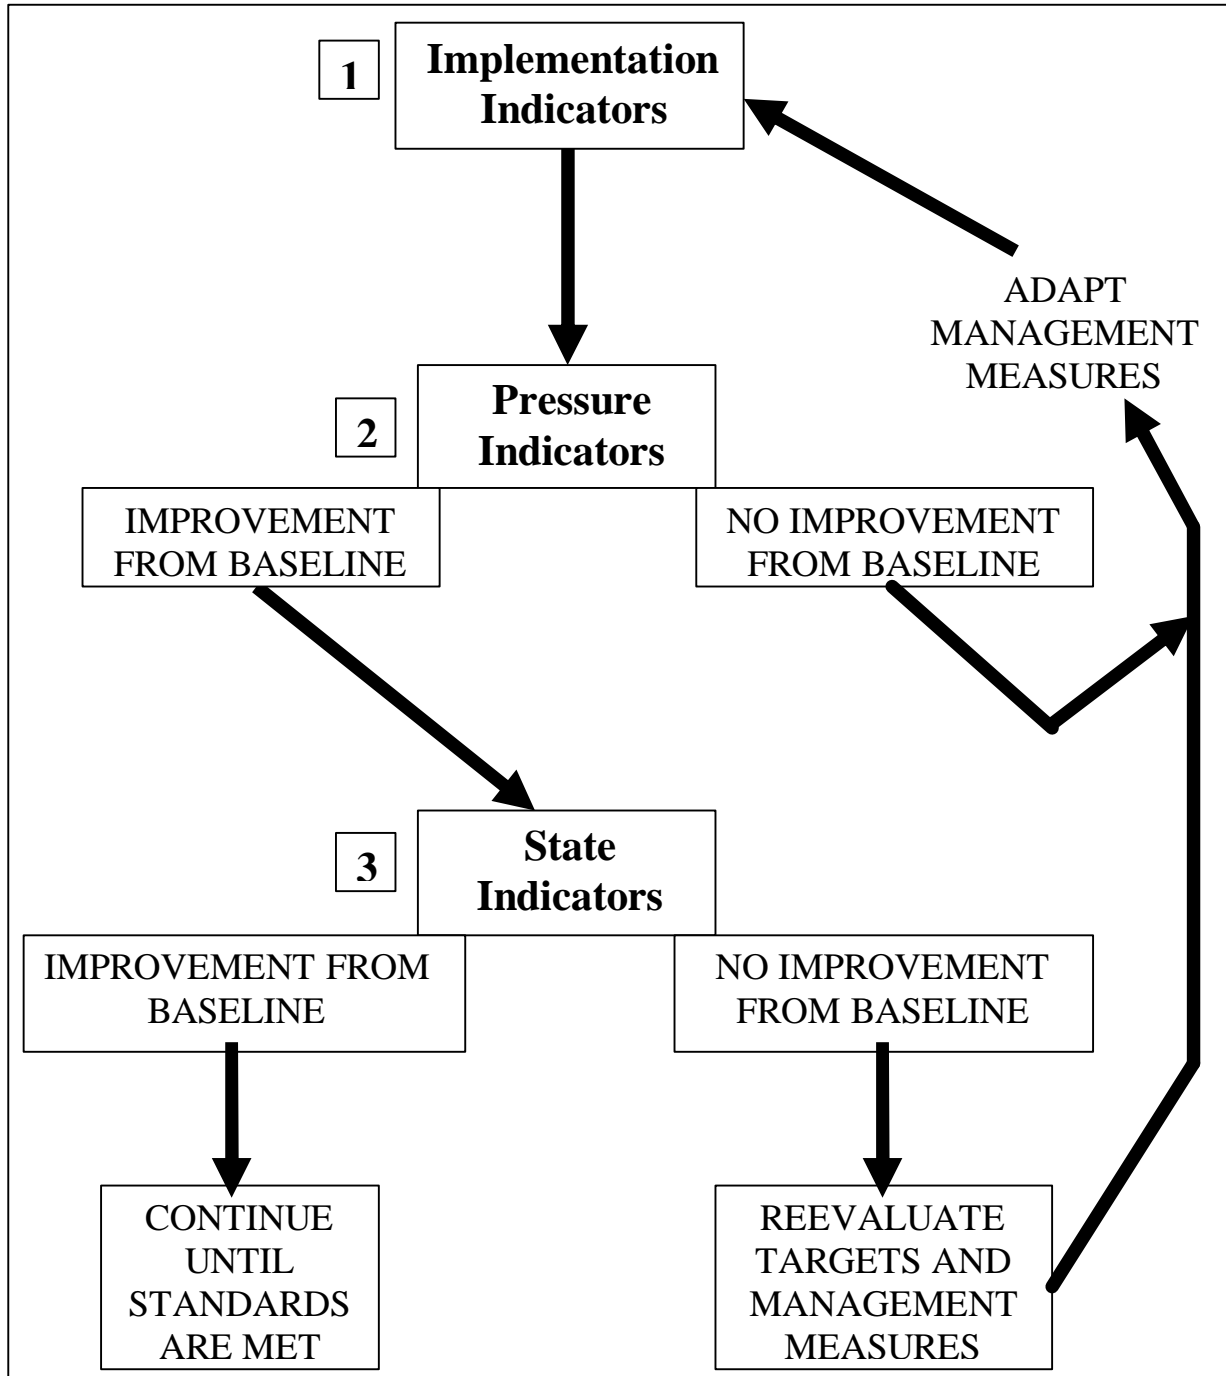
1

Implementation Indicators

ADAPT MANAGEMENT MEASURES

2

Pressure Indicators

IMPROVEMENT FROM BASELINE

NO IMPROVEMENT FROM BASELINE

3

State Indicators

IMPROVEMENT FROM BASELINE

NO IMPROVEMENT FROM BASELINE

CONTINUE UNTIL STANDARDS ARE MET

REEVALUATE TARGETS AND MANAGEMENT MEASURES